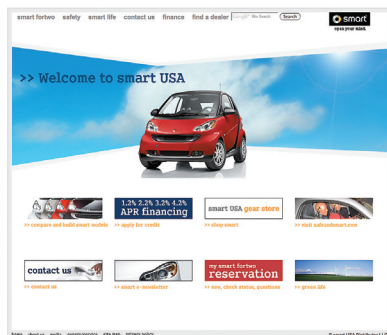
smart fortwo safety smart life contact us finance find a dealer Google Site Search Search

smart open your mind.

>> Welcome to smart USA

>> compare and build smart models

1.2% 2.2% 3.2% 4.2% APR financing
>> apply for credit

smart USA gear store
>> shop smart

>> visit smartcarofamerica.com

contact us
>> contact us

>> smart e-newsletter

my smart fortwo reservation
>> new, check status, questions

>> green life

home about us media careers/vendors site map privacy policy

© smart USA Distributor LLC